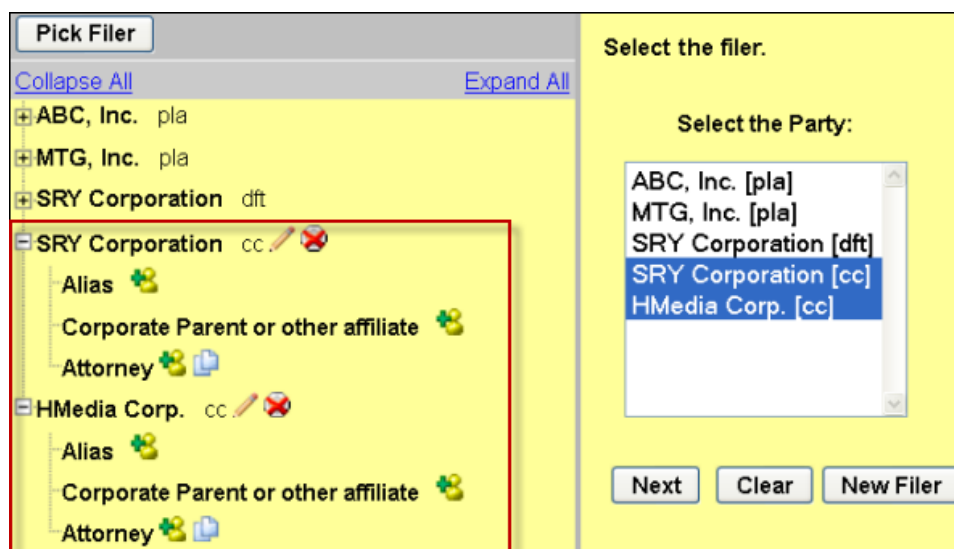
Pick Filer

Collapse All
Expand All

ABC, Inc. pla
MTG, Inc. pla
SRY Corporation dft
SRY Corporation cc
Alias
Corporate Parent or other affiliate
Attorney
HMedia Corp. cc
Alias
Corporate Parent or other affiliate
Attorney

Select the filer.

Select the Party:

ABC, Inc. [pla]
MTG, Inc. [pla]
SRY Corporation [dft]
SRY Corporation [cc]
HMedia Corp. [cc]

Next
Clear
New Filer